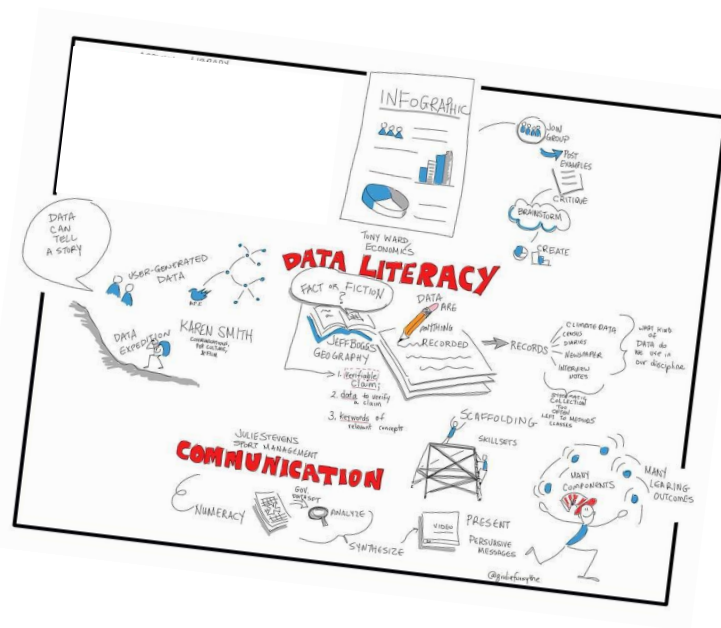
DATA LITERACY

INFOGRAPHIC

JOIN GROUP

POST EXAMPLES

CRITIQUE

BRAINSTORM

CREATE

TONY WARD, ECONOMICS

DATA CAN TELL A STORY

USER-GENERATED DATA

DATA EXPEDITION

KAREN SMITH
COMMUNICATIONS, POP CULTURE, & FILM

DATA LITERACY

FACT OR FICTION

JEFF BOGGS GEOGRAPHY

DATA ARE ANYTHING RECORDED

1. Verifiable claims
2. data to verify a claim
3. keywords of relevant concepts

RECORDS

CLIMATE DATA
CENSUS
DIARIES
NEWSPAPER
INTERVIEW NOTES

WHAT KIND OF DATA DO WE USE IN OUR DISCIPLINE

INFORMATION COLLECTION
LEFT TO MOVIES CLASSES

SCAFFOLDING

SKILLSETS

JULIE STEVENS
SPORT MANAGEMENT

COMMUNICATION

NUMERACY

GOV TRANSCRIPT

ANALYZE

SYNTHESIZE

VIDEO

PRESENT

PERSUASIVE MESSAGES

MANY COMPONENTS

MANY LEARNING OUTCOMES

@juliefsmythe